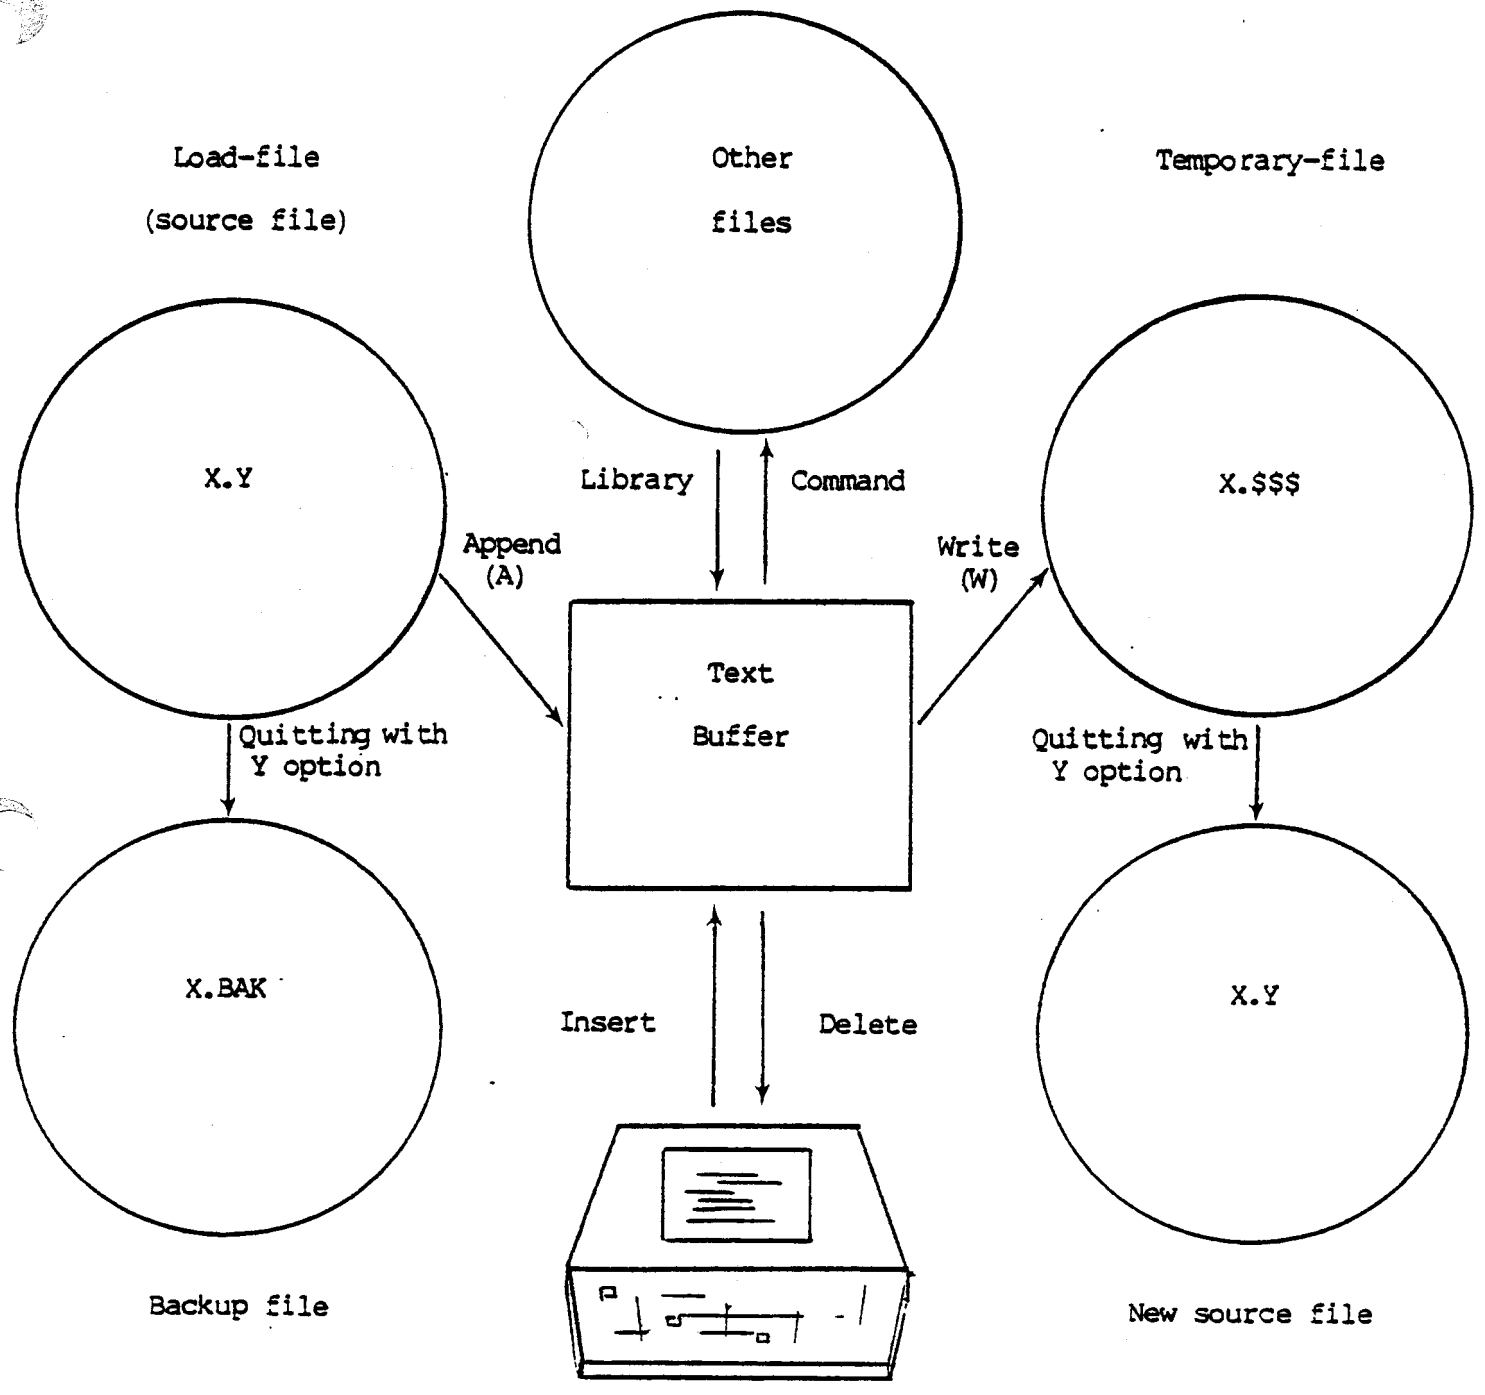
Load-file

(source file)

Other

files

Temporary-file

X.Y

Library

Command

X.$$$

Append
(A)

Write
(W)

Text

Buffer

Quitting with
Y option

Quitting with
Y option

X.BAK

Insert

Delete

X.Y

Backup file

New source file